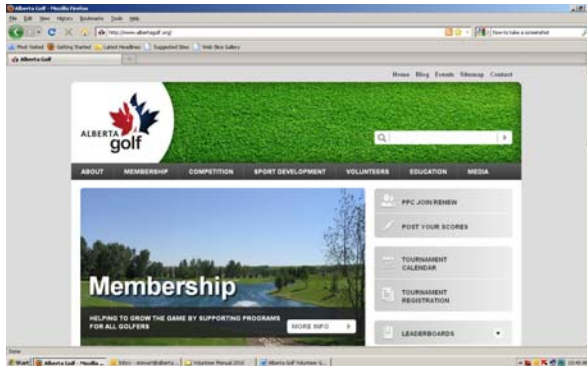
Alberta Golf - Mozilla Firefox
File Edit View History Bookmarks Tools Help
http://www.albertagolf.org/
how to take a screenshot
Most Visited Getting Started Latest Headlines Suggested Sites Web Slice Gallery
Alberta Golf

Home Blog Events Sitemap Contact

ALBERTA golf

ABOUT MEMBERSHIP COMPETITION SPORT DEVELOPMENT VOLUNTEERS EDUCATION MEDIA

PPC JOIN/RENEW
POST YOUR SCORES
TOURNAMENT CALENDAR
TOURNAMENT REGISTRATION
LEADERBOARDS

Membership
HELPING TO GROW THE GAME BY SUPPORTING PROGRAMS FOR ALL GOLFERS
MORE INFO

Done
Start Alberta Golf - Mozilla ... Inbox - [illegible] Volunteer Manual 2010 Alberta Golf Volunteer S...